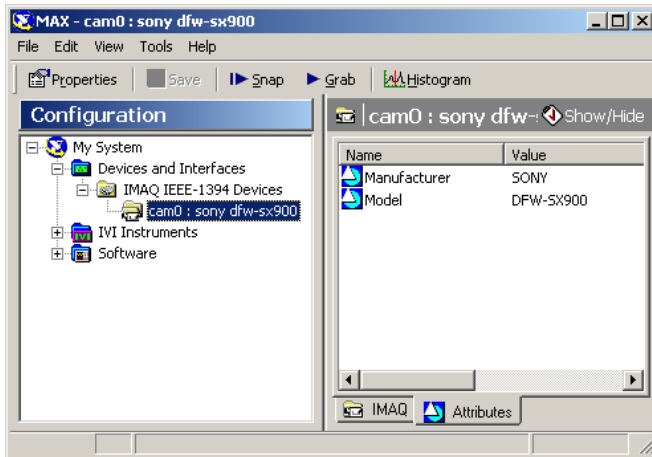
MAX - cam0 : sony dfw-sx900

File Edit View Tools Help

Properties Save Snap Grab Histogram

Configuration

My System
Devices and Interfaces
IMAQ IEEE-1394 Devices
cam0 : sony dfw-sx900
IVI Instruments
Software

cam0 : sony dfw-

Show/Hide

| Name | Value |
|---|---|
| Manufacturer | SONY |
| Model | DFW-SX900 |

IMAQ Attributes